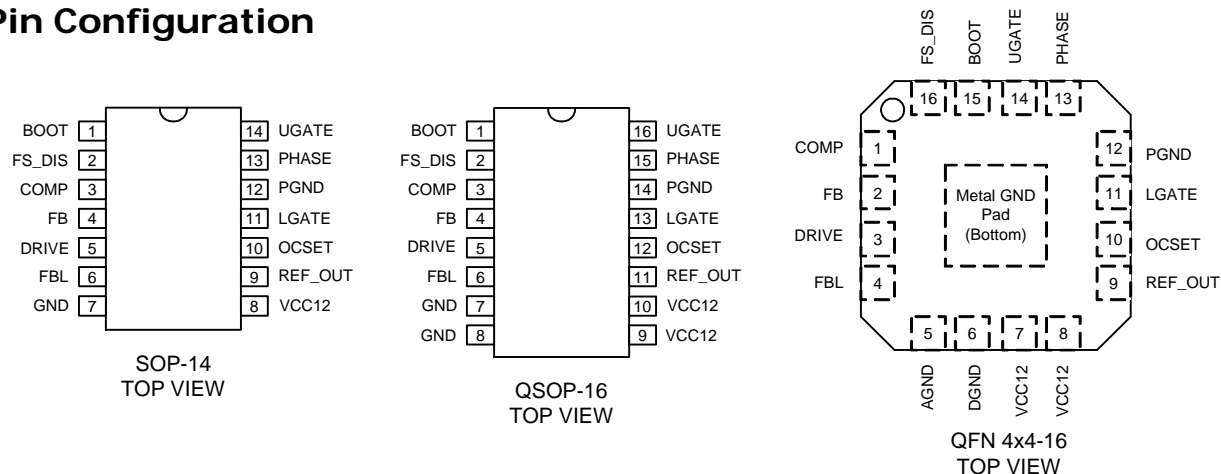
Pin Configuration

BOOT 1
FS_DIS 2
COMP 3
FB 4
DRIVE 5
FBL 6
GND 7
14 UGATE
13 PHASE
12 PGND
11 LGATE
10 OCSET
9 REF_OUT
8 VCC12

SOP-14
TOP VIEW

BOOT 1
FS_DIS 2
COMP 3
FB 4
DRIVE 5
FBL 6
GND 7
GND 8
16 UGATE
15 PHASE
14 PGND
13 LGATE
12 OCSET
11 REF_OUT
10 VCC12
9 VCC12

QSOP-16
TOP VIEW

FS_DIS BOOT UGATE PHASE
16 15 14 13
COMP 1
FB 2
DRIVE 3
FBL 4
12 PGND
11 LGATE
10 OCSET
9 REF_OUT
Metal GND Pad (Bottom)
5 6 7 8
AGND DGND VCC12 VCC12

QFN 4x4-16
TOP VIEW